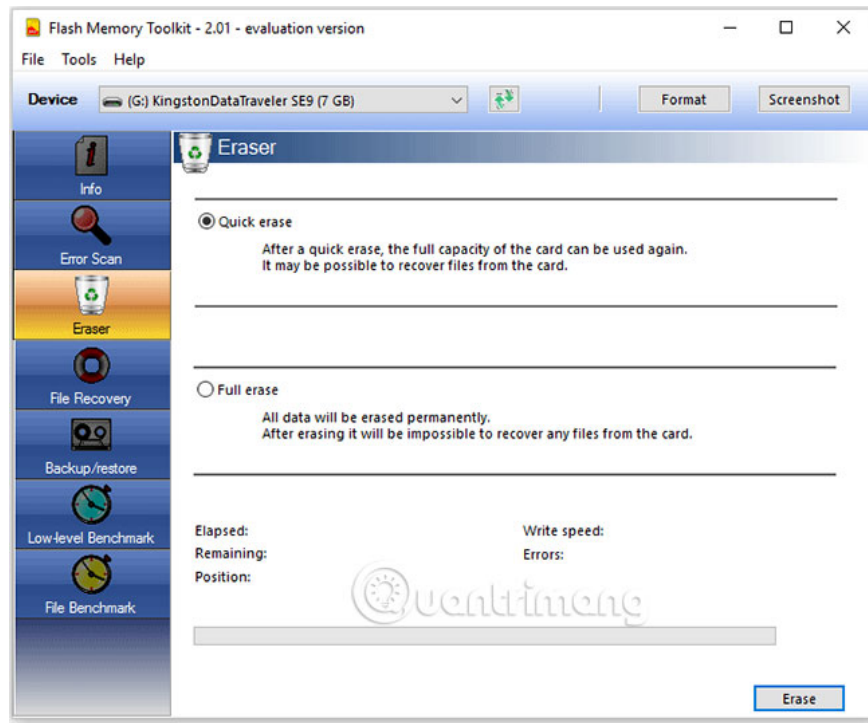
Flash Memory Toolkit - 2.01 - evaluation version

File Tools Help

Device (G:) KingstonDataTraveler SE9 (7 GB) Format Screenshot

Info

Error Scan

Eraser

File Recovery

Backup/restore

Low-level Benchmark

File Benchmark

Eraser

Quick erase

After a quick erase, the full capacity of the card can be used again.
It may be possible to recover files from the card.

Full erase

All data will be erased permanently.
After erasing it will be impossible to recover any files from the card.

Elapsed:

Remaining:

Position:

Write speed:

Errors:

Quantrimang

Erase